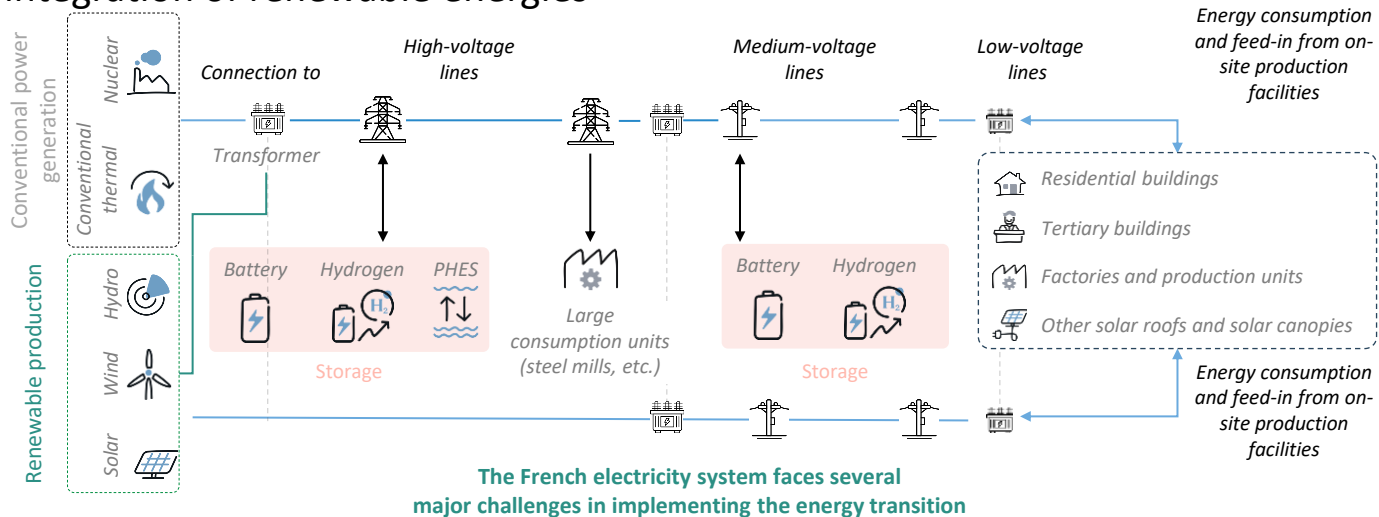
Integration of renewable energies

Conventional power generation

Nuclear

Conventional thermal

Renewable production

Hydro

Wind

Solar

Connection to

Transformer

High-voltage lines

Medium-voltage lines

Low-voltage lines

Energy consumption and feed-in from on-site production facilities

Battery

Hydrogen

$H_2$

PHES

Storage

Large consumption units (steel mills, etc.)

Battery

Hydrogen

Storage

Residential buildings

Tertiary buildings

Factories and production units

Other solar roofs and solar canopies

Energy consumption and feed-in from on-site production facilities

The French electricity system faces several major challenges in implementing the energy transition